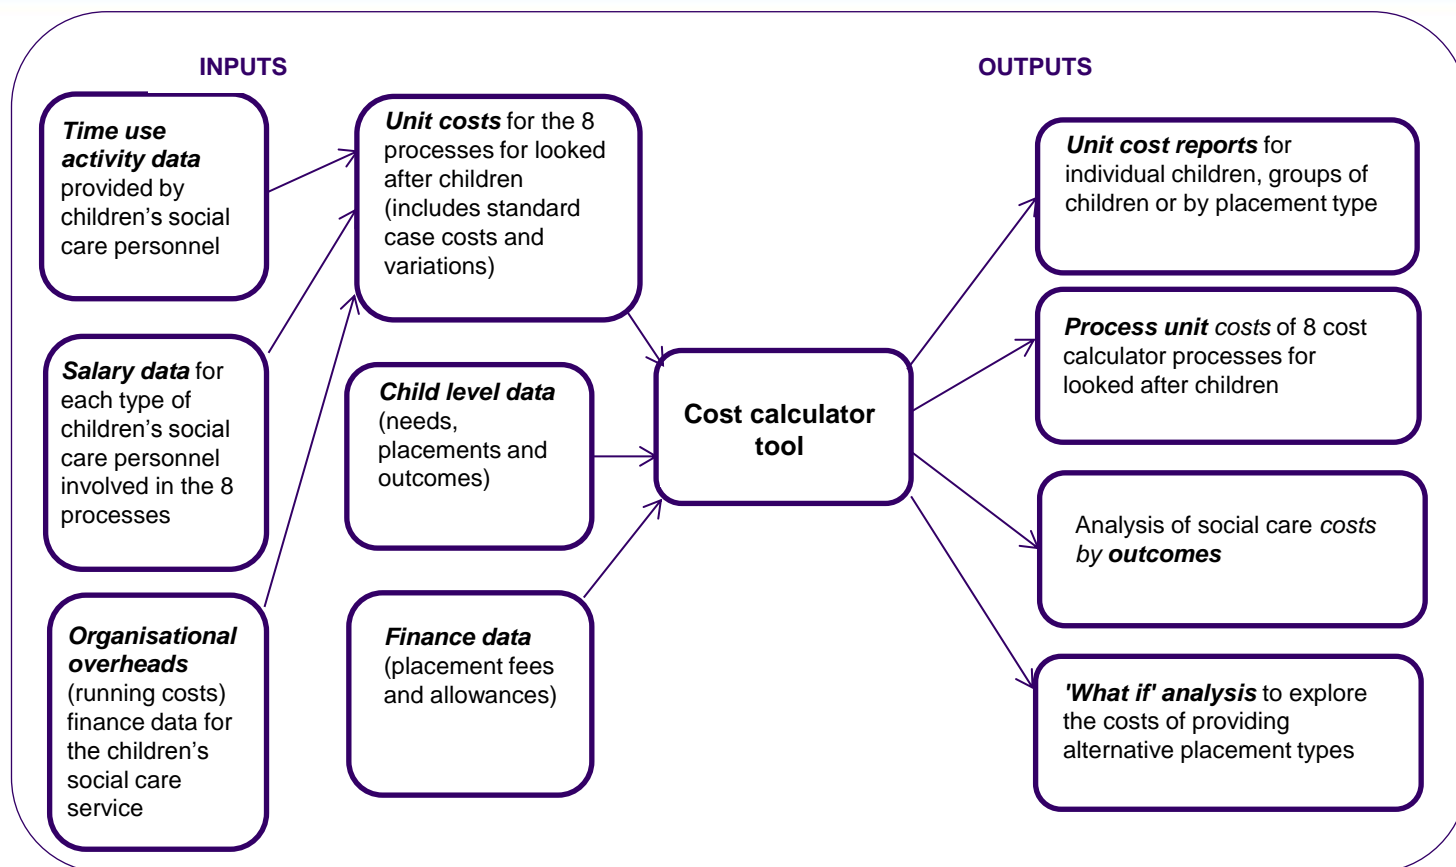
INPUTS

OUTPUTS

Time use activity data provided by children's social care personnel

Salary data for each type of children's social care personnel involved in the 8 processes

Organisational overheads (running costs) finance data for the children's social care service

Unit costs for the 8 processes for looked after children (includes standard case costs and variations)

Child level data (needs, placements and outcomes)

Finance data (placement fees and allowances)

Cost calculator tool

Unit cost reports for individual children, groups of children or by placement type

Process unit costs of 8 cost calculator processes for looked after children

Analysis of social care costs by outcomes

'What if' analysis to explore the costs of providing alternative placement types